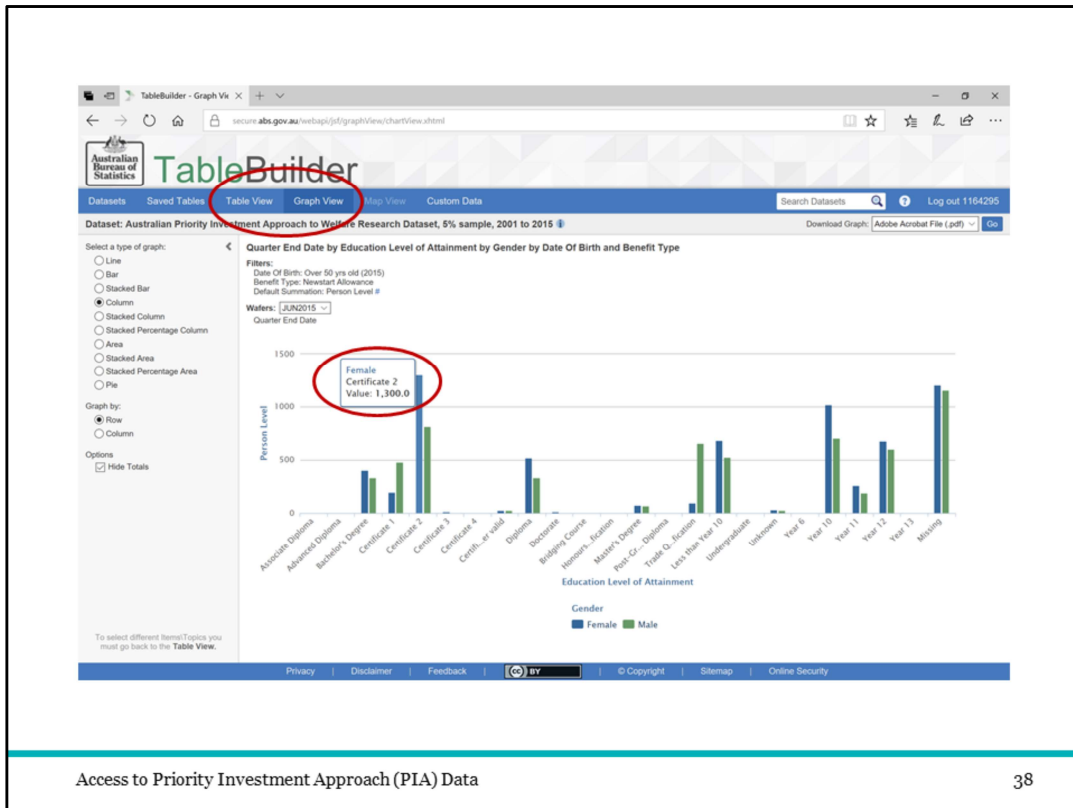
TableBuilder - Graph Vie ×

secure.abs.gov.au/webapi/jsf/graphView/chartView.xhtml

Australian Bureau of Statistics TableBuilder

Datasets Saved Tables Table View Graph View Map View Custom Data Search Datasets Log out 1164295

Dataset: Australian Priority Investment Approach to Welfare Research Dataset, 5% sample, 2001 to 2015

Download Graph: Adobe Acrobat File (.pdf) Go

Select a type of graph:
Line
Bar
Stacked Bar
Column
Stacked Column
Stacked Percentage Column
Area
Stacked Area
Stacked Percentage Area
Pie

Graph by:
Row
Column

Options
Hide Totals

To select different Items\Topics you must go back to the Table View.

Quarter End Date by Education Level of Attainment by Gender by Date Of Birth and Benefit Type

Filters:
Date Of Birth: Over 50 yrs old (2015)
Benefit Type: Newstart Allowance
Default Summation: Person Level

Wafers: JUN2015
Quarter End Date

Female
Certificate 2
Value: 1,300.0

1500
1000
500
0

Person Level

Associate Diploma, Advanced Diploma, Bachelor's Degree, Certificate 1, Certificate 2, Certificate 3, Certificate 4, Certifi...er valid, Diploma, Doctorate, Bridging Course, Honours...fication, Master's Degree, Post-Gr... Diploma, Trade Q...fication, Less than Year 10, Undergraduate, Unknown, Year 6, Year 10, Year 11, Year 12, Year 13, Missing

Education Level of Attainment

Gender
Female Male

Privacy | Disclaimer | Feedback | BY | © Copyright | Sitemap | Online Security

Access to Priority Investment Approach (PIA) Data

38